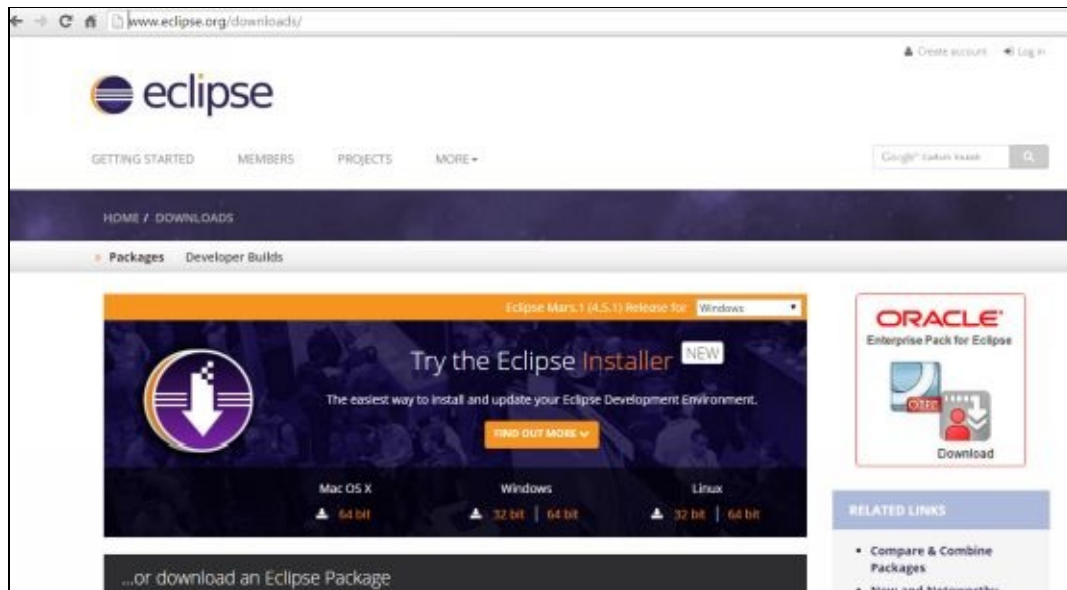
www.eclipse.org/downloads/

Create account Log in

eclipse

GETTING STARTED MEMBERS PROJECTS MORE

Google™ Custom Search

HOME / DOWNLOADS

Packages Developer Builds

Eclipse Mars.1 (4.5.1) Release for Windows

Try the Eclipse Installer NEW

The easiest way to install and update your Eclipse Development Environment.

FIND OUT MORE

Mac OS X
64 bit

Windows
32 bit | 64 bit

Linux
32 bit | 64 bit

...or download an Eclipse Package

ORACLE
Enterprise Pack for Eclipse

OEPE

Download

RELATED LINKS

• Compare & Combine Packages
• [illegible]